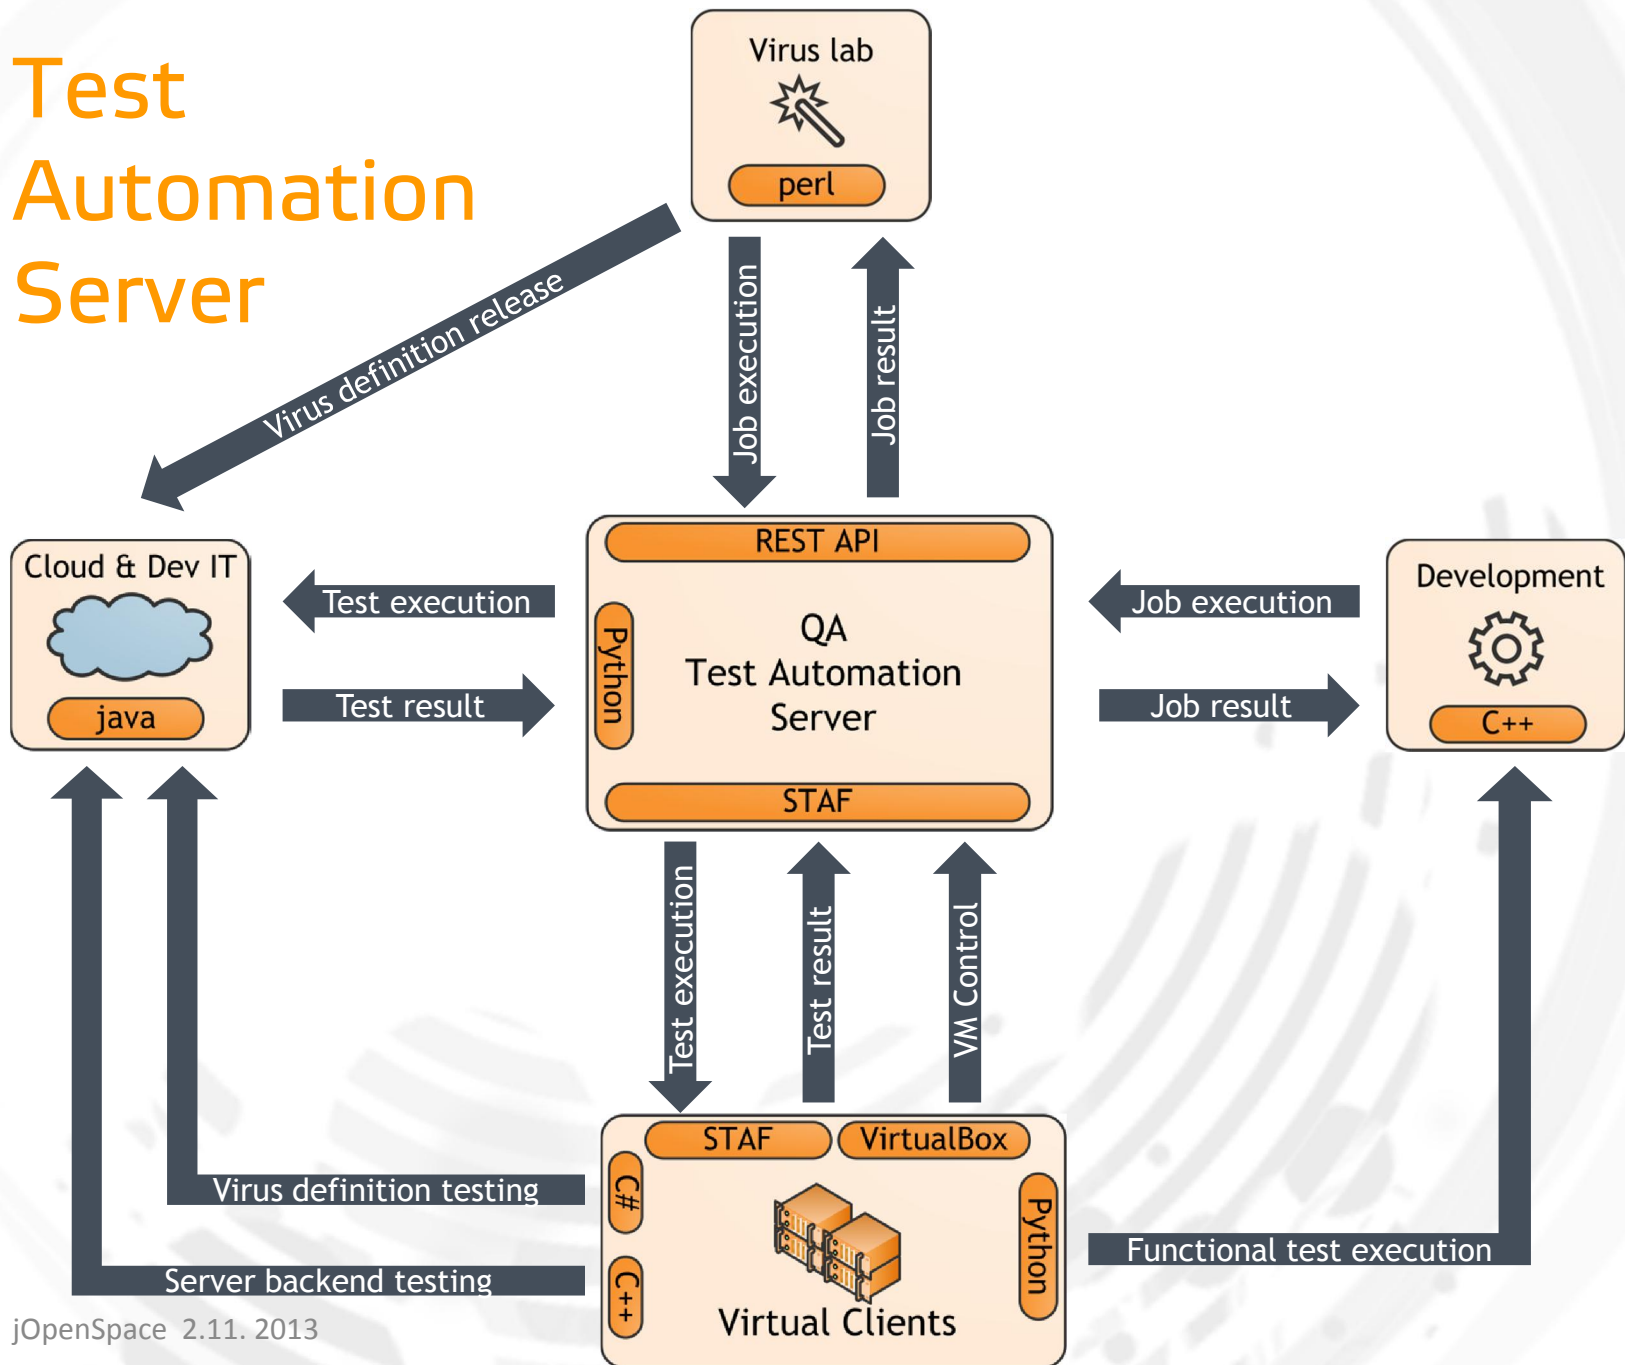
Test Automation Server

Virus lab

perl

Virus definition release

Job execution

Job result

Cloud & Dev IT

java

Test execution

Test result

REST API

Python

QA
Test Automation
Server

STAF

Job execution

Job result

Development

C++

Test execution

Test result

VM Control

STAF

VirtualBox

C#

C++

Python

Virtual Clients

Virus definition testing

Server backend testing

Functional test execution

jOpenSpace 2.11. 2013